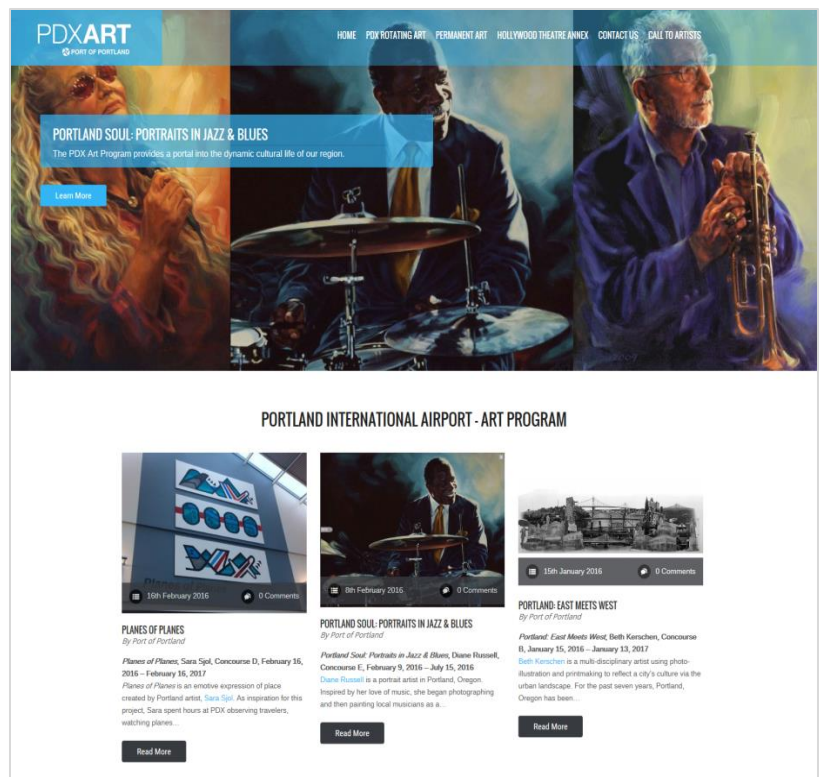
PDXART
PORT OF PORTLAND

HOME PDX ROTATING ART PERMANENT ART HOLLYWOOD THEATRE ANNEX CONTACT US CALL TO ARTISTS

PORTLAND SOUL: PORTRAITS IN JAZZ & BLUES
The PDX Art Program provides a portal into the dynamic cultural life of our region.

Learn More

PORTLAND INTERNATIONAL AIRPORT - ART PROGRAM

16th February 2016 0 Comments

PLANES OF PLANES
By Port of Portland

*Planes of Planes*, Sara Sjol, Concourse D, February 16, 2016 – February 16, 2017
*Planes of Planes* is an emotive expression of place created by Portland artist, Sara Sjol. As inspiration for this project, Sara spent hours at PDX observing travelers, watching planes…

Read More

8th February 2016 0 Comments

PORTLAND SOUL: PORTRAITS IN JAZZ & BLUES
By Port of Portland

*Portland Soul: Portraits in Jazz & Blues*, Diane Russell, Concourse E, February 9, 2016 – July 15, 2016
Diane Russell is a portrait artist in Portland, Oregon. Inspired by her love of music, she began photographing and then painting local musicians as a…

Read More

15th January 2016 0 Comments

PORTLAND: EAST MEETS WEST
By Port of Portland

*Portland: East Meets West*, Beth Kerschen, Concourse B, January 15, 2016 – January 13, 2017
Beth Kerschen is a multi-disciplinary artist using photo-illustration and printmaking to reflect a city's culture via the urban landscape. For the past seven years, Portland, Oregon has been…

Read More